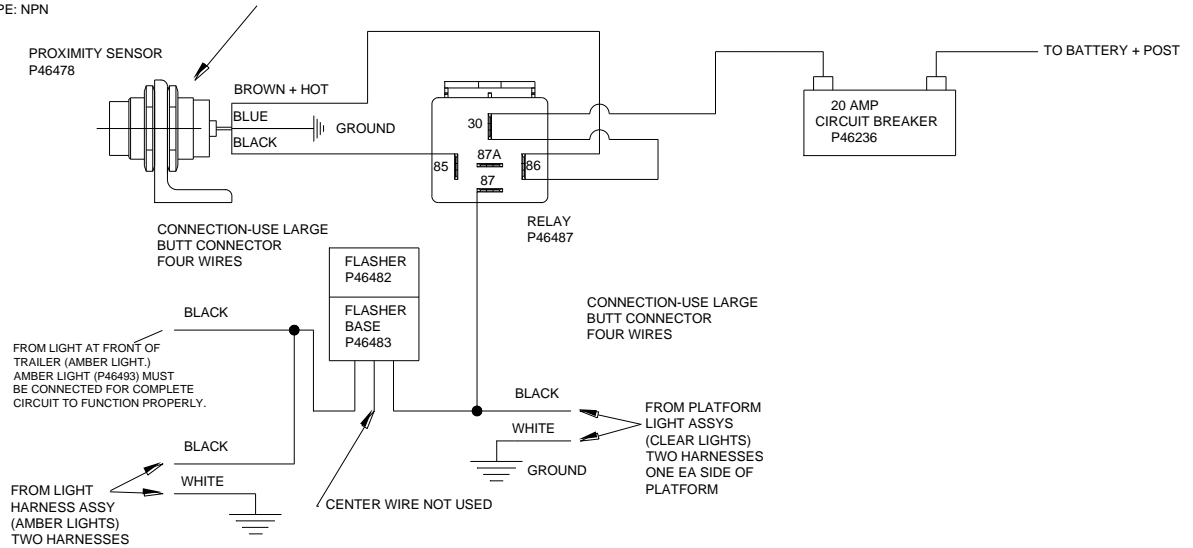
PE: NPN

PROXIMITY SENSOR
P46478

BROWN + HOT
BLUE
GROUND
BLACK

30
85
87A
86
87

RELAY
P46487

20 AMP
CIRCUIT BREAKER
P46236

TO BATTERY + POST

CONNECTION-USE LARGE
BUTT CONNECTOR
FOUR WIRES

FLASHER
P46482

FLASHER
BASE
P46483

CONNECTION-USE LARGE
BUTT CONNECTOR
FOUR WIRES

BLACK

FROM LIGHT AT FRONT OF
TRAILER (AMBER LIGHT.)
AMBER LIGHT (P46493) MUST
BE CONNECTED FOR COMPLETE
CIRCUIT TO FUNCTION PROPERLY.

BLACK
WHITE
GROUND

FROM PLATFORM
LIGHT ASSYS
(CLEAR LIGHTS)
TWO HARNESSES
ONE EA SIDE OF
PLATFORM

BLACK
WHITE

FROM LIGHT
HARNESS ASSY
(AMBER LIGHTS)
TWO HARNESSES

CENTER WIRE NOT USED